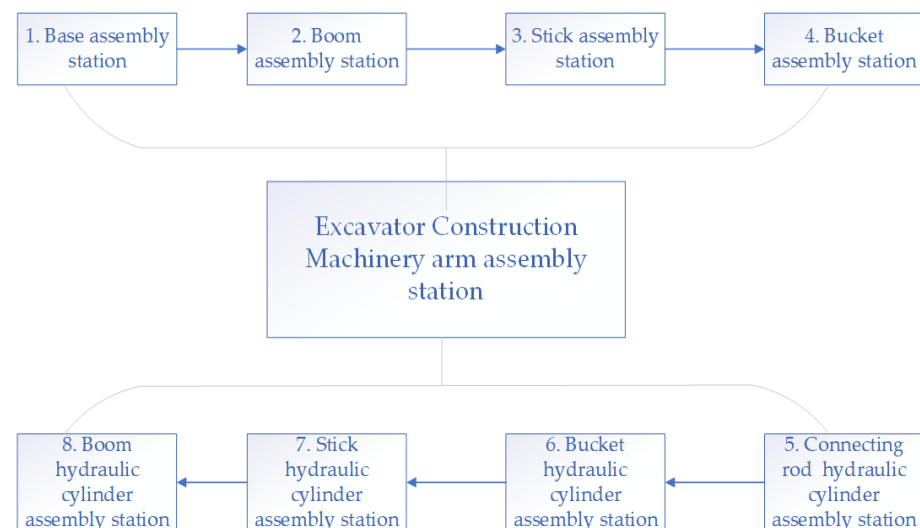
1. Base assembly station

2. Boom assembly station

3. Stick assembly station

4. Bucket assembly station

Excavator Construction Machinery arm assembly station

8. Boom hydraulic cylinder assembly station

7. Stick hydraulic cylinder assembly station

6. Bucket hydraulic cylinder assembly station

5. Connecting rod hydraulic cylinder assembly station